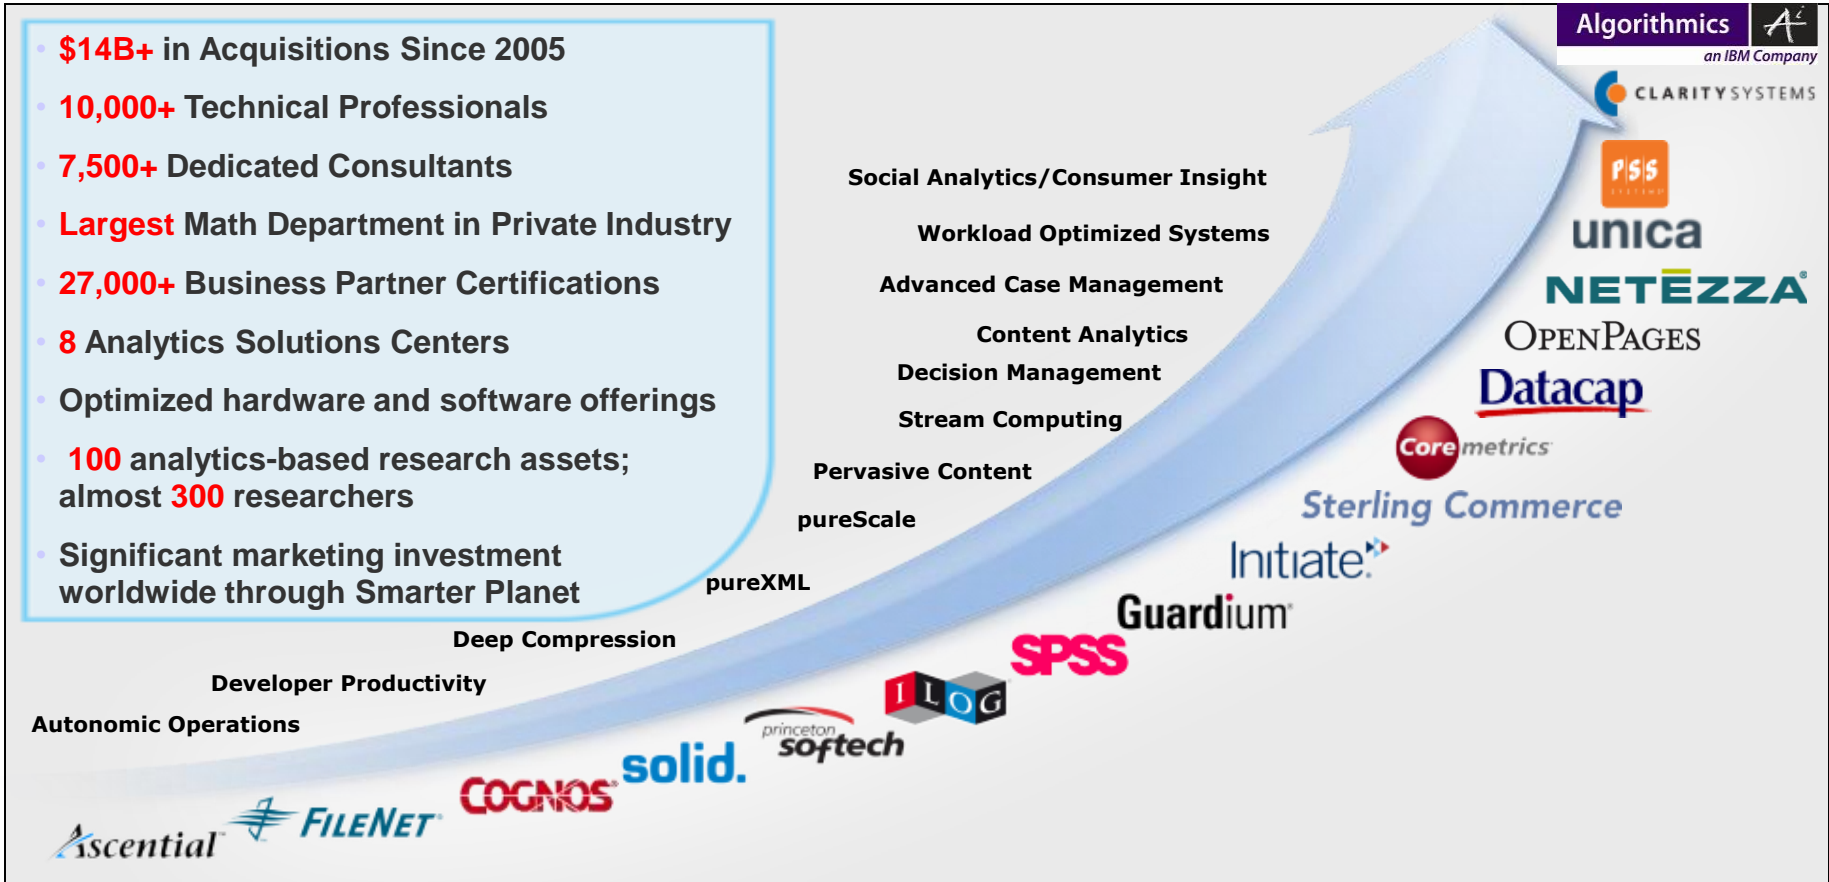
$14B+ in Acquisitions Since 2005

10,000+ Technical Professionals

7,500+ Dedicated Consultants

Largest Math Department in Private Industry

27,000+ Business Partner Certifications

8 Analytics Solutions Centers

Optimized hardware and software offerings

100 analytics-based research assets; almost 300 researchers

Significant marketing investment worldwide through Smarter Planet

Social Analytics/Consumer Insight

Workload Optimized Systems

Advanced Case Management

Content Analytics

Decision Management

Stream Computing

Pervasive Content

pureScale

pureXML

Deep Compression

Developer Productivity

Autonomic Operations

Algorithmics an IBM Company

CLARITY SYSTEMS

PSS

unica

NETEZZA

OPENPAGES

Datacap

Coremetrics

Sterling Commerce

Initiate

Guardium

SPSS

ILOG

princeton softech

solid.

COGNOS

FILENET

Ascential